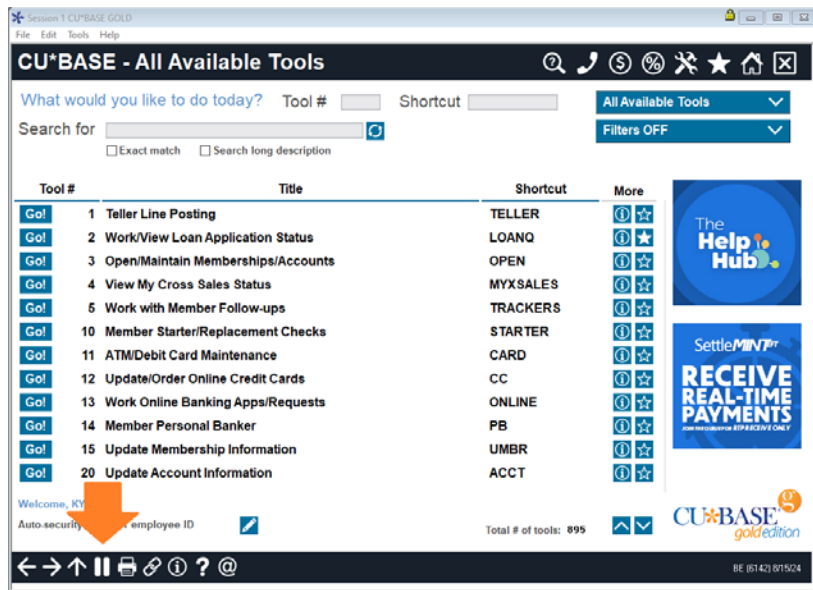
Session 1 CU*BASE GOLD
File Edit Tools Help

CU*BASE - All Available Tools

What would you like to do today? Tool # Shortcut
Search for
Exact match Search long description

All Available Tools
Filters OFF

| Tool # | | Title | Shortcut | More |
|---|---|---|---|---|
| Go! | 1 | Teller Line Posting | TELLER | |
| Go! | 2 | Work/View Loan Application Status | LOANQ | |
| Go! | 3 | Open/Maintain Memberships/Accounts | OPEN | |
| Go! | 4 | View My Cross Sales Status | MYXSALES | |
| Go! | 5 | Work with Member Follow-ups | TRACKERS | |
| Go! | 10 | Member Starter/Replacement Checks | STARTER | |
| Go! | 11 | ATM/Debit Card Maintenance | CARD | |
| Go! | 12 | Update/Order Online Credit Cards | CC | |
| Go! | 13 | Work Online Banking Apps/Requests | ONLINE | |
| Go! | 14 | Member Personal Banker | PB | |
| Go! | 15 | Update Membership Information | UMBR | |
| Go! | 20 | Update Account Information | ACCT | |

The Help Hub

SettleMINT RTP
RECEIVE REAL-TIME PAYMENTS
JOIN THE FOUNDATION #RTPRECEIVE ONLY

Welcome, KY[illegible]
Auto-security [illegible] employee ID

Total # of tools: 895

CU*BASE gold edition

BE (6142) 8/15/24